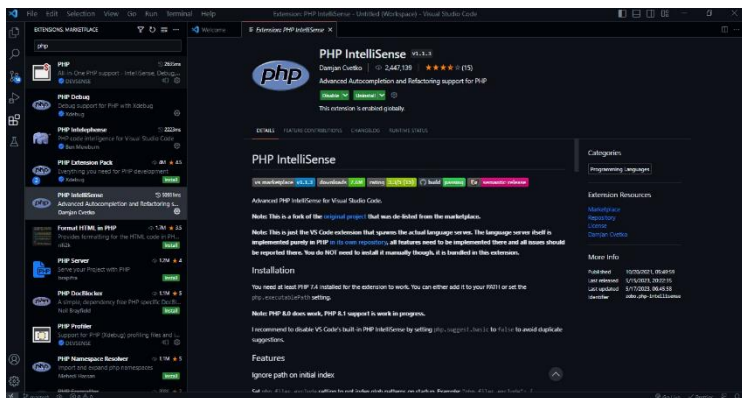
File Edit Selection View Go Run Terminal Help

Extension: PHP IntelliSense - Untitled (Workspace) - Visual Studio Code

EXTENSIONS: MARKETPLACE

php

PHP
All-in-One PHP support - IntelliSense, Debug...
DEVSENSE

PHP Debug
Debug support for PHP with Xdebug
Xdebug

PHP Intelephense
PHP code intelligence for Visual Studio Code
Ben Mewburn

PHP Extension Pack
Everything you need for PHP development
Xdebug

PHP IntelliSense
Advanced Autocompletion and Refactoring s...
Damjan Cvetko

Format HTML in PHP
Provides formatting for the HTML code in PH...
rifi2k
Install

PHP Server
Serve your Project with PHP
brapifra
Install

PHP DocBlocker
A simple, dependency free PHP specific DocBl...
Neil Brayfield
Install

PHP Profiler
Support for PHP (Xdebug) profiling files and ...
DEVSENSE

PHP Namespace Resolver
Import and expand php namespaces
Mehedi Hassan
Install

Welcome

Extension: PHP IntelliSense ×

PHP IntelliSense v1.1.1

Damjan Cvetko | 2,447,139 | ★★★★☆ (15)

Advanced Autocompletion and Refactoring support for PHP

Disable | Uninstall

This extension is enabled globally.

DETAILS FEATURE CONTRIBUTIONS CHANGELOG RUNTIME STATUS

PHP IntelliSense

vs marketplace v1.1.1 | downloads 7.6M | rating 2.7/5 (15) | build passing | semantic release

Advanced PHP IntelliSense for Visual Studio Code.

Note: This is a fork of the original project that was de-listed from the marketplace.

Note: This is just the VS Code extension that spawns the actual language server. The language server itself is implemented purely in PHP in its own repository, all features need to be implemented there and all issues should be reported there. You do NOT need to install it manually though, it is bundled in this extension.

Installation

You need at least PHP 7.4 installed for the extension to work. You can either add it to your PATH or set the php.executablePath setting.

Note: PHP 8.0 does work, PHP 8.1 support is work in progress.

I recommend to disable VS Code's built-in PHP IntelliSense by setting php.suggest.basic to false to avoid duplicate suggestions.

Features

Ignore path on initial index

Categories

Programming Languages

Extension Resources

Marketplace
Repository
License
Damjan Cvetko

More Info

Published 10/25/2021, 00:49:59
Last released 3/15/2023, 20:22:15
Last updated 3/17/2023, 06:45:38
Identifier zobo.php-intellisense